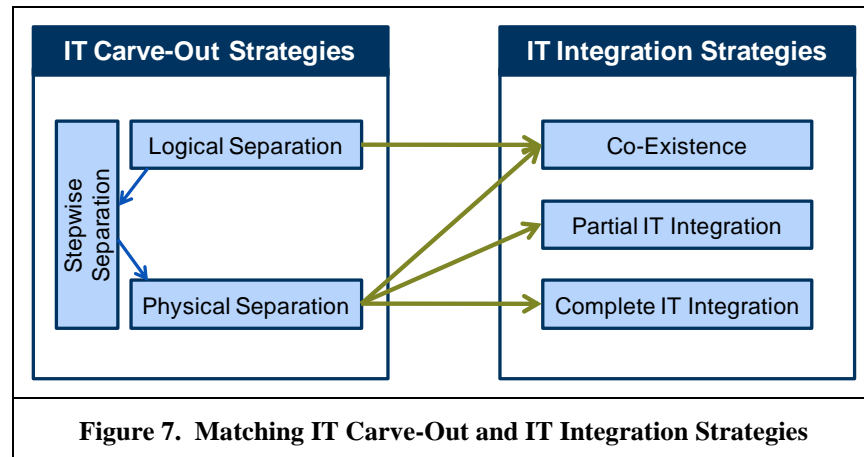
IT Carve-Out Strategies

Stepwise Separation

Logical Separation

Physical Separation

IT Integration Strategies

Co-Existence

Partial IT Integration

Complete IT Integration

Figure 7. Matching IT Carve-Out and IT Integration Strategies